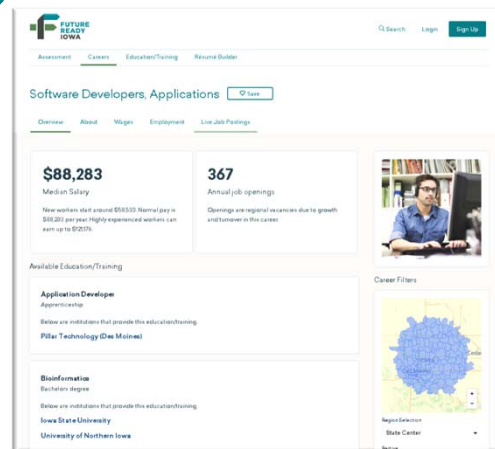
FUTURE READY IOWA

Search Login Sign Up

Assessment Careers Education/Training Resume Builder

Software Developers, Applications

Save

Overview About Wages Employment Live Job Postings

$88,283

Median Salary

New workers start around $58,533. Normal pay is $88,283 per year. Highly experienced workers can earn up to $120,175.

367

Annual job openings

Openings are regional vacancies due to growth and turnover in this career.

Available Education/Training

Application Developer

Apprenticeship

Below are institutions that provide this education/training.

Pillar Technology (Des Moines)

Bioinformatics

Bachelors degree

Below are institutions that provide this education/training.

Iowa State University

University of Northern Iowa

Career Filters

+

-

Region Selection

State Center

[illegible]